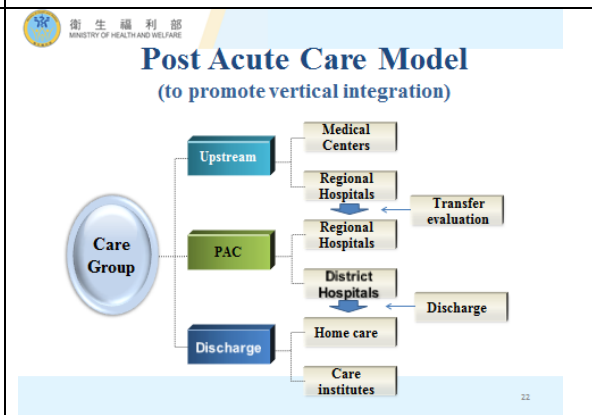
衛生福利部
MINISTRY OF HEALTH AND WELFARE

Post Acute Care Model
(to promote vertical integration)

Care Group

Upstream

Medical Centers

Regional Hospitals

Transfer evaluation

PAC

Regional Hospitals

District Hospitals

Discharge

Discharge

Home care

Care institutes

22